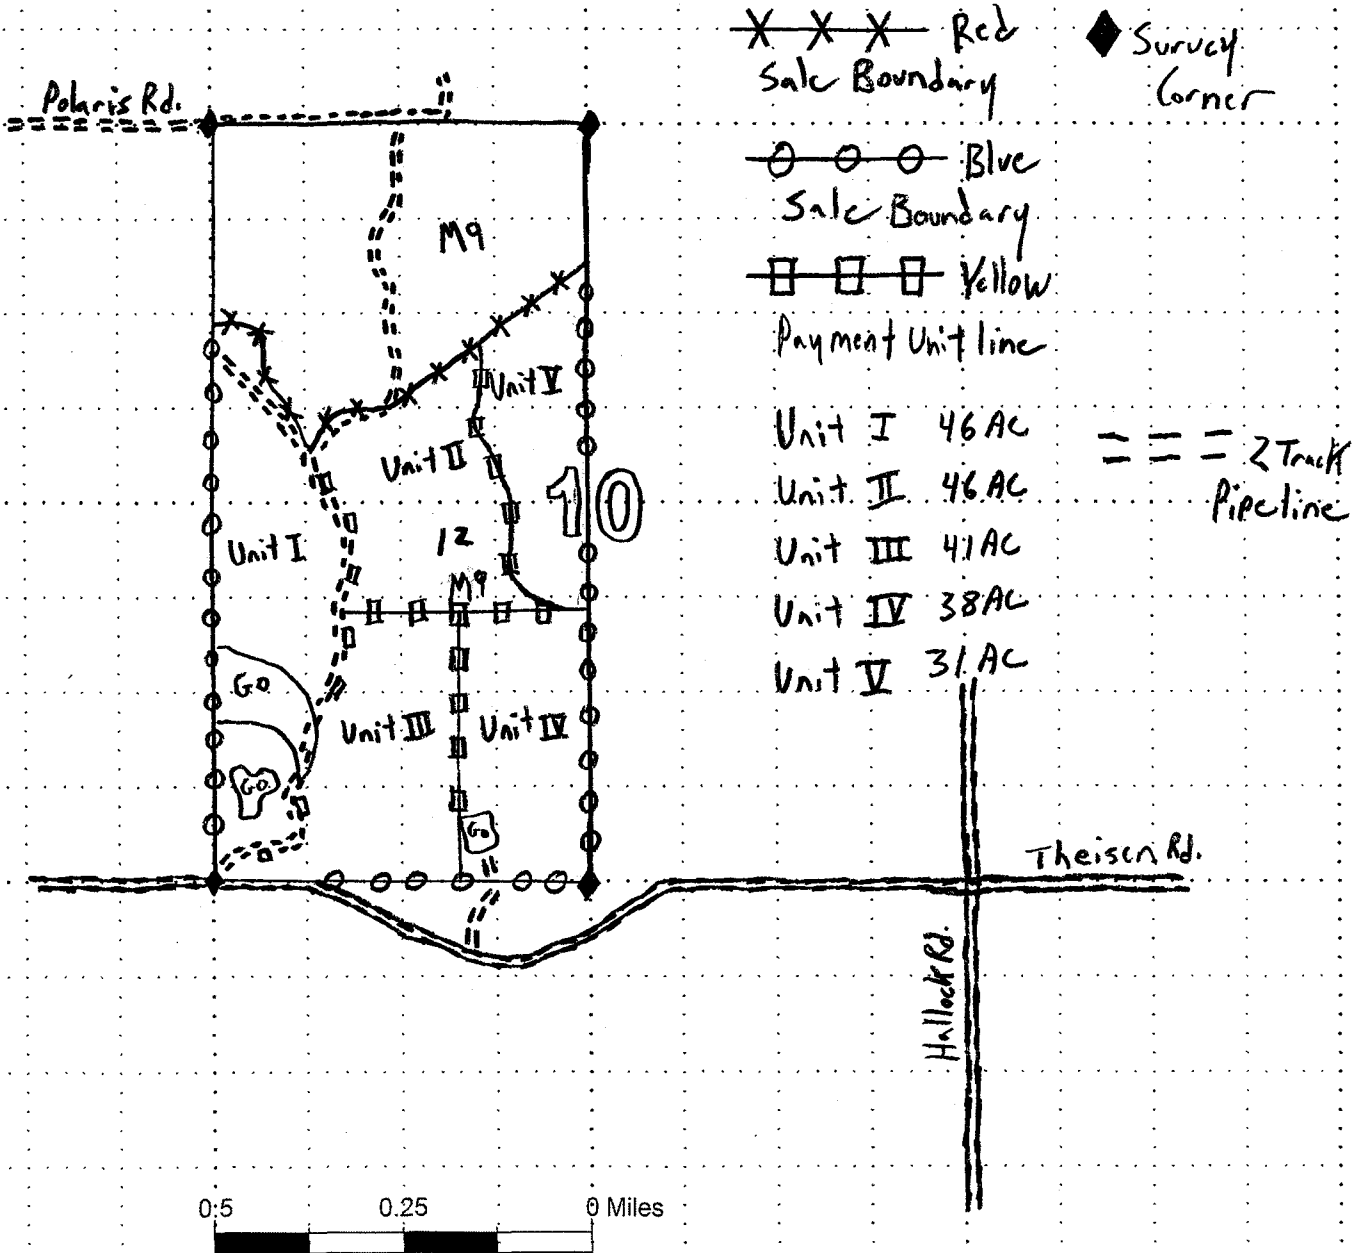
Red Sale Boundary

Survey Corner

Blue Sale Boundary

Yellow Payment Unit line

Unit I 46 AC
Unit II 46 AC
Unit III 41 AC
Unit IV 38 AC
Unit V 31 AC

2 Track Pipeline

Polaris Rd.

M9

Unit V

Unit II

10

Unit I

12
M9

Go

Unit III

Unit IV

Go

Go

Theisen Rd.

Hallock Rd.

0.5 0.25 0 Miles